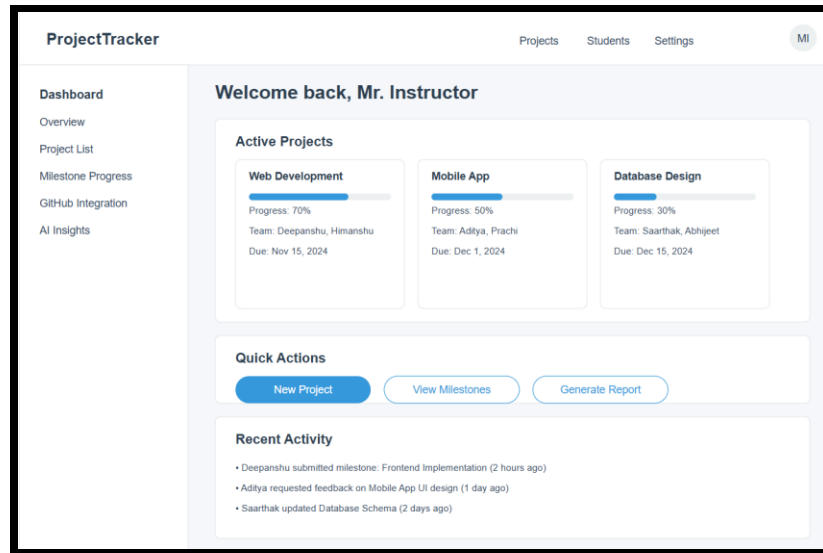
ProjectTracker

Projects Students Settings

MI

Dashboard
Overview
Project List
Milestone Progress
GitHub Integration
AI Insights

Welcome back, Mr. Instructor

Active Projects

Web Development
Progress: 70%
Team: Deepanshu, Himanshu
Due: Nov 15, 2024

Mobile App
Progress: 50%
Team: Aditya, Prachi
Due: Dec 1, 2024

Database Design
Progress: 30%
Team: Saarthak, Abhijeet
Due: Dec 15, 2024

Quick Actions

New Project
View Milestones
Generate Report

Recent Activity

• Deepanshu submitted milestone: Frontend Implementation (2 hours ago)
• Aditya requested feedback on Mobile App UI design (1 day ago)
• Saarthak updated Database Schema (2 days ago)